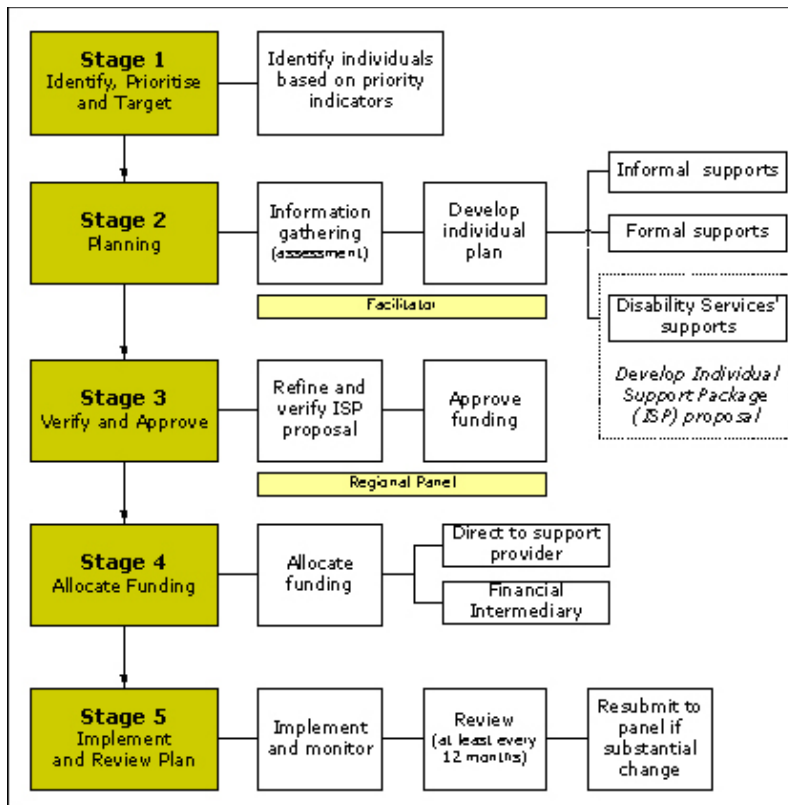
Stage 1
Identify, Prioritise and Target

Identify individuals based on priority indicators

Stage 2
Planning

Information gathering (assessment)

Develop individual plan

Informal supports

Formal supports

Disability Services' supports

Develop Individual Support Package (ISP) proposal

Facilitator

Stage 3
Verify and Approve

Refine and verify ISP proposal

Approve funding

Regional Panel

Stage 4
Allocate Funding

Allocate funding

Direct to support provider

Financial Intermediary

Stage 5
Implement and Review Plan

Implement and monitor

Review (at least every 12 months)

Resubmit to panel if substantial change